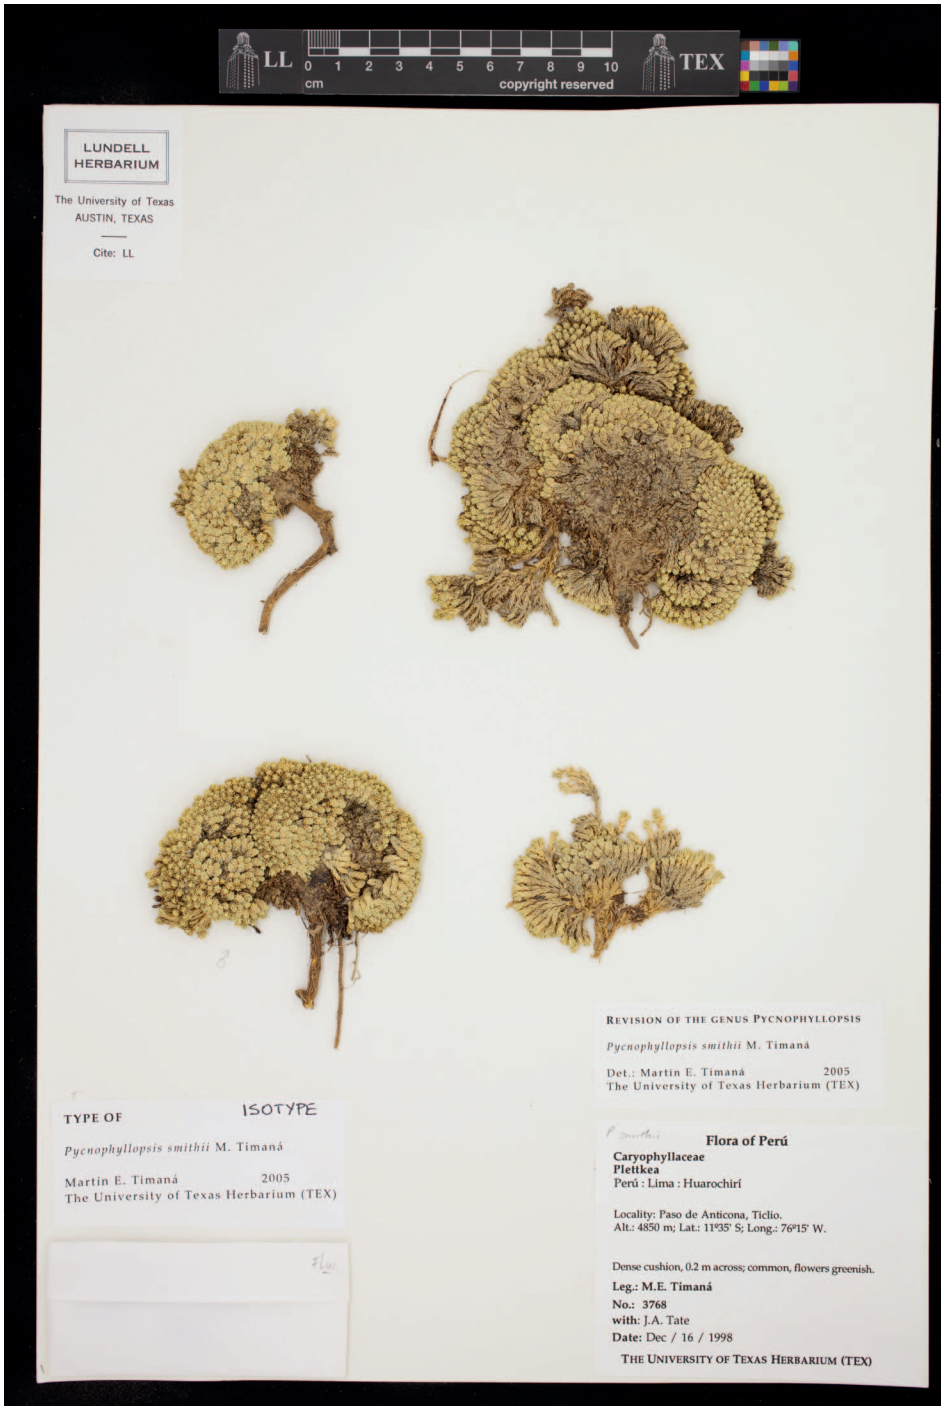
LL 0 1 2 3 4 5 6 7 8 9 10 cm copyright reserved TEX

LUNDELL HERBARIUM

The University of Texas AUSTIN, TEXAS

Cite: LL

8

REVISION OF THE GENUS PYCNOPHYLLOPSIS

Pycnophyllopsis smithii M. Timaná

Det.: Martín E. Timaná 2005
The University of Texas Herbarium (TEX)

TYPE OF ISOTYPE

Pycnophyllopsis smithii M. Timaná

Martín E. Timaná 2005
The University of Texas Herbarium (TEX)

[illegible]

P. smithii

Flora of Perú

Caryophyllaceae
Plettkea
Perú : Lima : Huarochirí

Locality: Paso de Anticona, Ticlio.
Alt.: 4850 m; Lat.: 11°35' S; Long.: 76°15' W.

Dense cushion, 0.2 m across; common, flowers greenish.

Leg.: M.E. Timaná
No.: 3768
with: J.A. Tate
Date: Dec / 16 / 1998

THE UNIVERSITY OF TEXAS HERBARIUM (TEX)